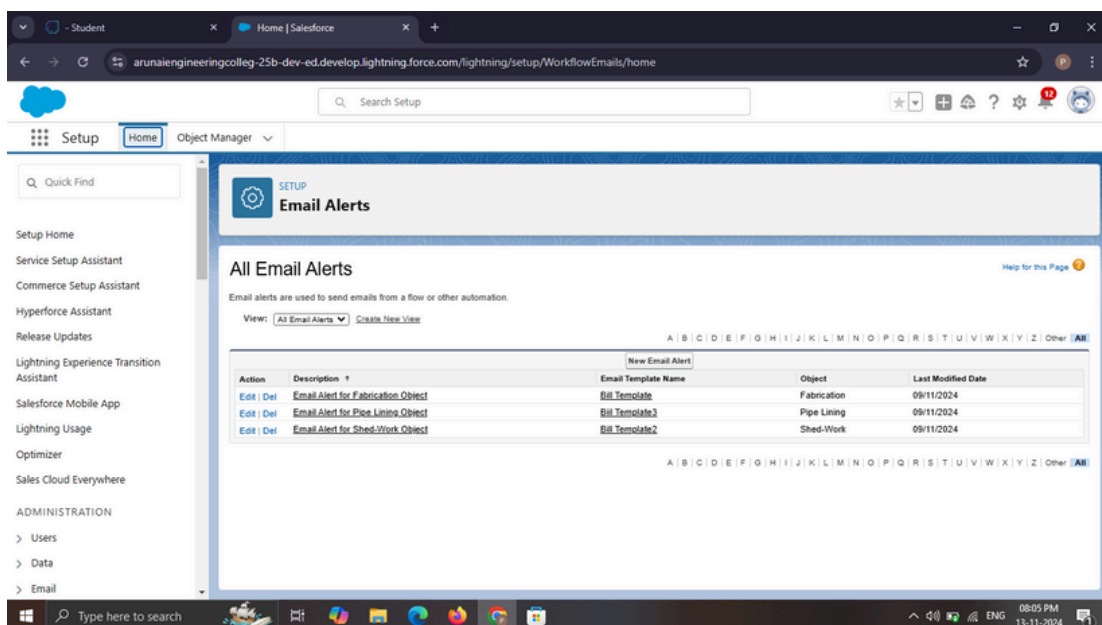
- Student

Home | Salesforce

arunaiengineeringcolleg-25b-dev-ed.develop.lightning.force.com/lightning/setup/WorkflowEmails/home

Search Setup

12

Setup

Home

Object Manager

Quick Find

Setup Home

Service Setup Assistant

Commerce Setup Assistant

Hyperforce Assistant

Release Updates

Lightning Experience Transition Assistant

Salesforce Mobile App

Lightning Usage

Optimizer

Sales Cloud Everywhere

ADMINISTRATION

> Users

> Data

> Email

SETUP

Email Alerts

All Email Alerts

Help for this Page

Email alerts are used to send emails from a flow or other automation.

View: All Email Alerts Create New View

A | B | C | D | E | F | G | H | I | J | K | L | M | N | O | P | Q | R | S | T | U | V | W | X | Y | Z | Other | All

New Email Alert

| Action | Description ↑ | Email Template Name | Object | Last Modified Date |
|---|---|---|---|---|
| Edit \| Del | Email Alert for Fabrication Object | Bill Template | Fabrication | 09/11/2024 |
| Edit \| Del | Email Alert for Pipe Lining Object | Bill Template3 | Pipe Lining | 09/11/2024 |
| Edit \| Del | Email Alert for Shed-Work Object | Bill Template2 | Shed-Work | 09/11/2024 |

A | B | C | D | E | F | G | H | I | J | K | L | M | N | O | P | Q | R | S | T | U | V | W | X | Y | Z | Other | All

Type here to search

ENG 08:05 PM 13-11-2024